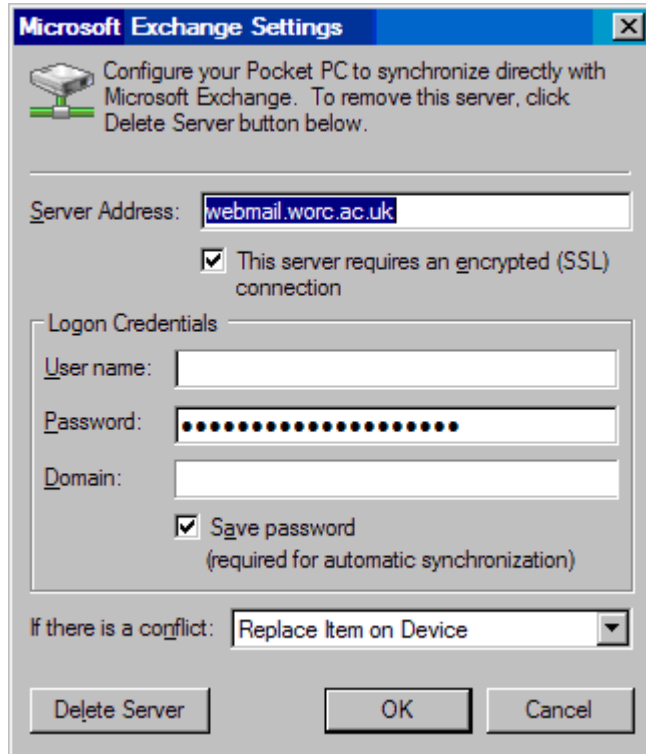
Microsoft Exchange Settings

Configure your Pocket PC to synchronize directly with Microsoft Exchange. To remove this server, click Delete Server button below.

Server Address: webmail.worc.ac.uk

This server requires an encrypted (SSL) connection

Logon Credentials

User name:

Password: ••••••••••••••••••••

Domain:

Save password (required for automatic synchronization)

If there is a conflict: Replace Item on Device

Delete Server

OK

Cancel